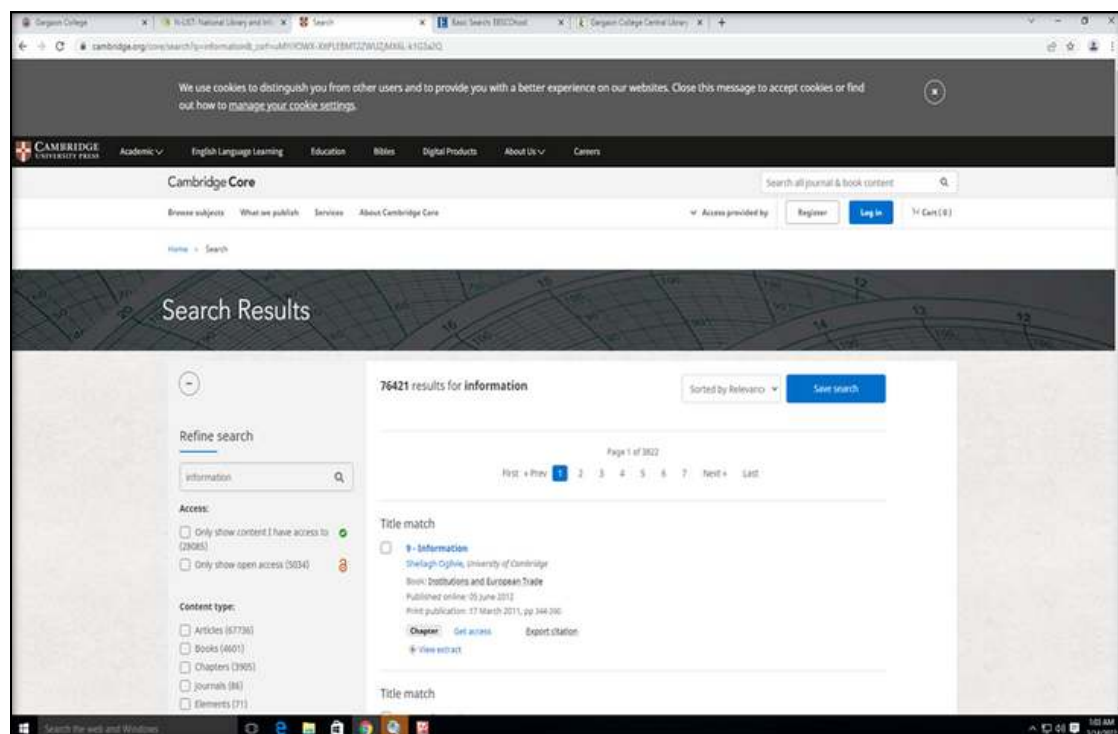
Dergaon College | N-LIST National Library and Inf... | Search | Basic Search: EBSCOhost | Dergaon College Central Library | +

cambridge.org/core/search?q=information&_csrf=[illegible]

We use cookies to distinguish you from other users and to provide you with a better experience on our websites. Close this message to accept cookies or find out how to manage your cookie settings.

CAMBRIDGE UNIVERSITY PRESS | Academic | English Language Learning | Education | Bibles | Digital Products | About Us | Careers

Cambridge Core

Search all journal & book content

Browse subjects | What we publish | Services | About Cambridge Core

Access provided by | Register | Log in | Cart (0)

Home > Search

Search Results

Refine search

information

Access:

Only show content I have access to (29085)

Only show open access (5034)

Content type:

Articles (67736)

Books (4601)

Chapters (3905)

Journals (86)

Elements (71)

76421 results for information

Sorted by Relevance

Save search

Page 1 of 3822

First « Prev 1 2 3 4 5 6 7 Next » Last

Title match

9 - Information
Sheilagh Ogilvie, University of Cambridge
Book: Institutions and European Trade
Published online: 05 June 2012
Print publication: 17 March 2011, pp 344-390

Chapter | Get access | Export citation

View extract

Title match

Search the web and Windows

1:03 AM